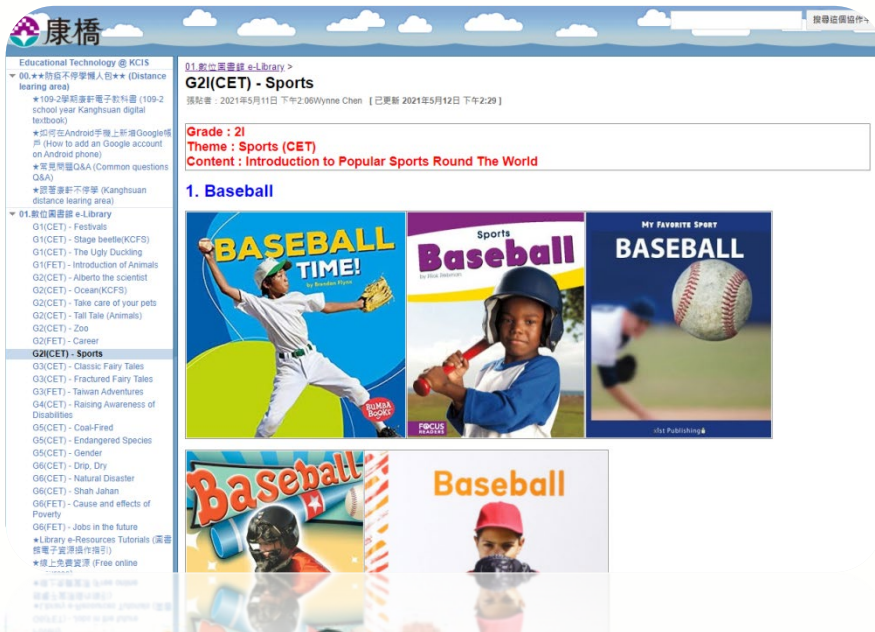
康橋

搜尋這個協作

Educational Technology @ KCIS
▼ 00.★★防疫不停學懶人包★★ (Distance learing area)
★109-2學期康軒電子教科書 (109-2 school year Kanghsuan digital textbook)
★如何在Android手機上新增Google帳戶 (How to add an Google account on Android phone)
★常見問題Q&A (Common questions Q&A)
★跟著康軒不停學 (Kanghsuan distance learing area)
▼ 01.數位圖書館 e-Library
G1(CET) - Festivals
G1(CET) - Stage beetle(KCFS)
G1(CET) - The Ugly Duckling
G1(FET) - Introduction of Animals
G2(CET) - Alberto the scientist
G2(CET) - Ocean(KCFS)
G2(CET) - Take care of your pets
G2(CET) - Tall Tale (Animals)
G2(CET) - Zoo
G2(FET) - Career
G2I(CET) - Sports
G3(CET) - Classic Fairy Tales
G3(CET) - Fractured Fairy Tales
G3(FET) - Taiwan Adventures
G4(CET) - Raising Awareness of Disabilities
G5(CET) - Coal-Fired
G5(CET) - Endangered Species
G5(CET) - Gender
G6(CET) - Drip, Dry
G6(CET) - Natural Disaster
G6(CET) - Shah Jahan
G6(FET) - Cause and effects of Poverty
G6(FET) - Jobs in the future
★Library e-Resources Tutorials (圖書館電子資源操作指引)
★線上免費資源 (Free online

01.數位圖書館 e-Library
G2I(CET) - Sports
張貼者：2021年5月11日 下午2:06Wynne Chen [ 已更新 2021年5月12日 下午2:29 ]

Grade : 2I
Theme : Sports (CET)
Content : Introduction to Popular Sports Round The World

1. Baseball

BASEBALL TIME! by Brendan Flynn BUMBA BOOKS

Sports Baseball by Nick Rebman FOCUS READERS

MY FAVORITE SPORT BASEBALL 21st Publishing

Baseball

Baseball